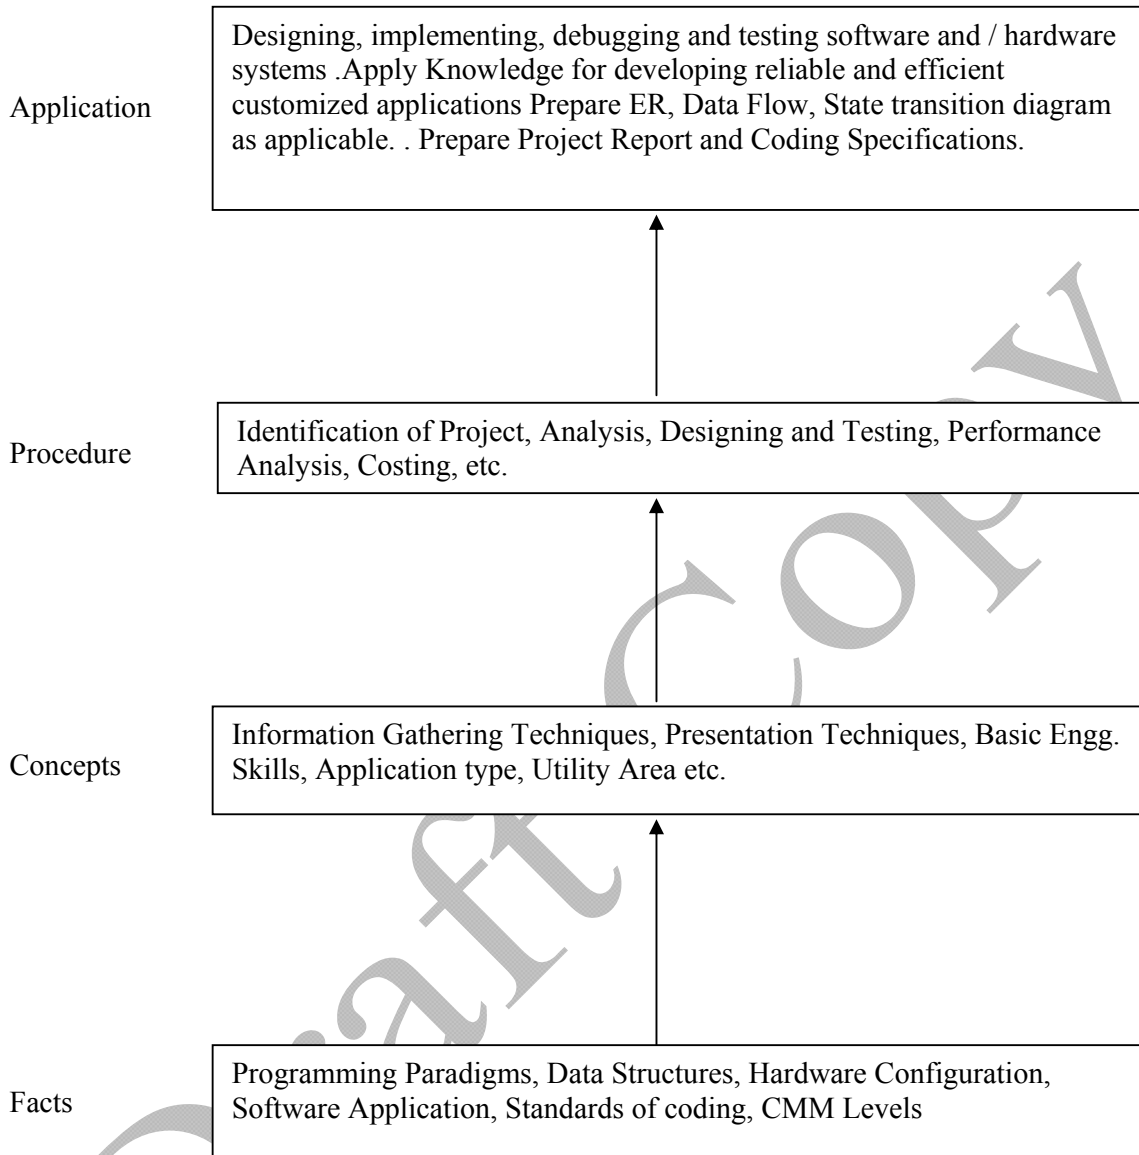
Application

Designing, implementing, debugging and testing software and / hardware systems .Apply Knowledge for developing reliable and efficient customized applications Prepare ER, Data Flow, State transition diagram as applicable. . Prepare Project Report and Coding Specifications.

Procedure

Identification of Project, Analysis, Designing and Testing, Performance Analysis, Costing, etc.

Concepts

Information Gathering Techniques, Presentation Techniques, Basic Engg. Skills, Application type, Utility Area etc.

Facts

Programming Paradigms, Data Structures, Hardware Configuration, Software Application, Standards of coding, CMM Levels

Draft Copy